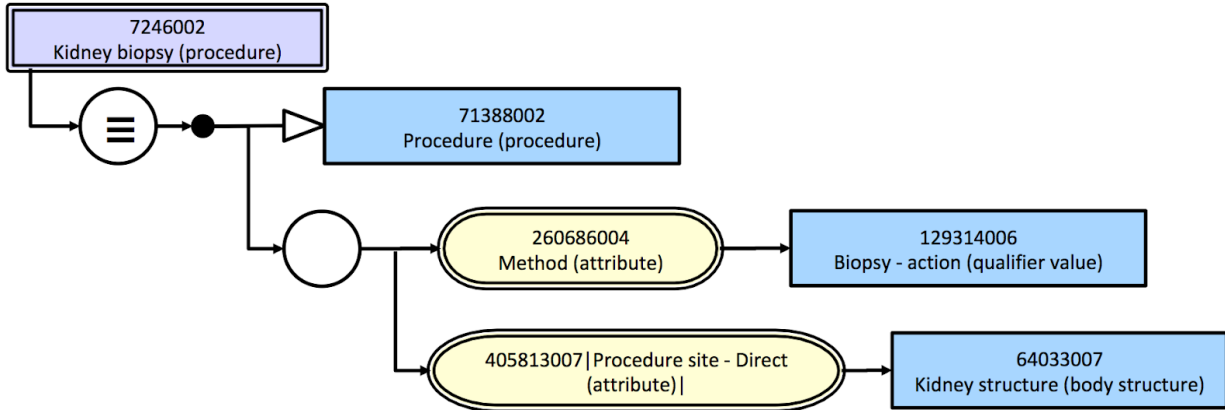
7246002
Kidney biopsy (procedure)

71388002
Procedure (procedure)

260686004
Method (attribute)

129314006
Biopsy - action (qualifier value)

405813007|Procedure site - Direct (attribute)|

64033007
Kidney structure (body structure)